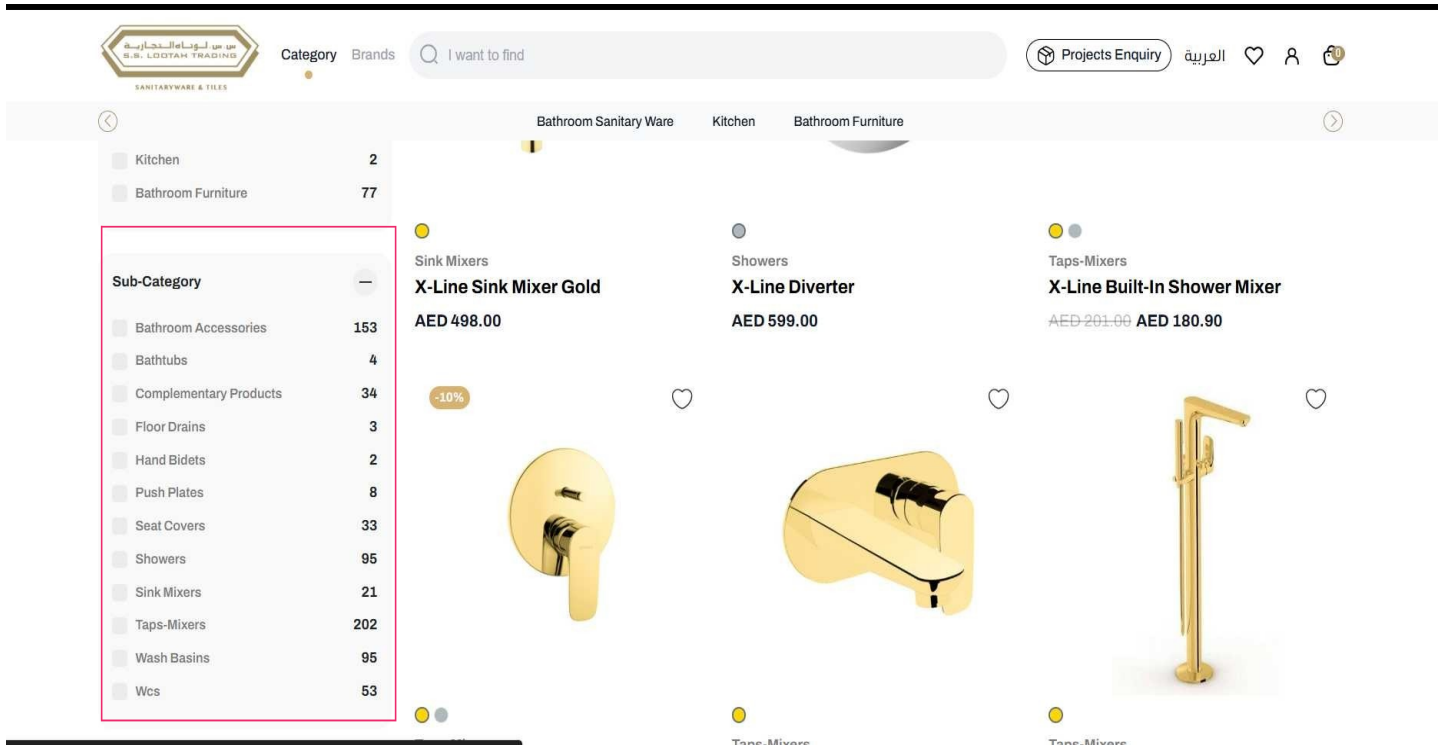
س.س. لوتاه التجارية
S.S. LOOTAH TRADING
SANITARYWARE & TILES

Category Brands I want to find Projects Enquiry العربية 0

Bathroom Sanitary Ware Kitchen Bathroom Furniture

Kitchen 2
Bathroom Furniture 77

Sub-Category

Bathroom Accessories 153
Bathtubs 4
Complementary Products 34
Floor Drains 3
Hand Bidets 2
Push Plates 8
Seat Covers 33
Showers 95
Sink Mixers 21
Taps-Mixers 202
Wash Basins 95
Wcs 53

Sink Mixers
X-Line Sink Mixer Gold
AED 498.00

Showers
X-Line Diverter
AED 599.00

Taps-Mixers
X-Line Built-In Shower Mixer
AED 201.00 AED 180.90

-10%

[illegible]

Taps-Mixers

Taps-Mixers